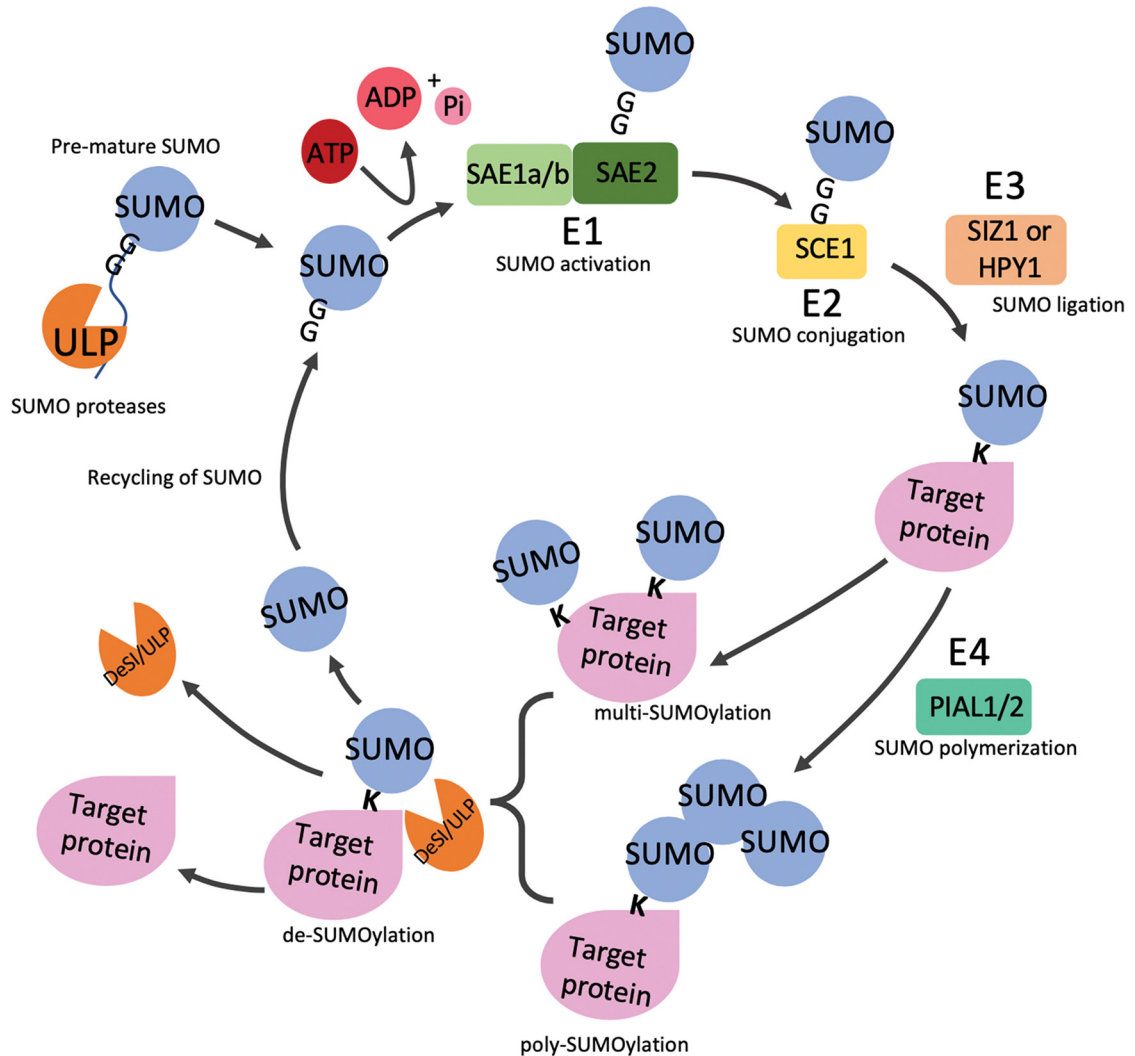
SUMO
ADP + Pi
ATP
G
G
SAE1a/b
SAE2
E1
SUMO activation
Pre-mature SUMO
SUMO
G
G
ULP
SUMO proteases
SUMO
G
G
SUMO
G
G
SCE1
E2
SUMO conjugation
E3
SIZ1 or HPY1
SUMO ligation
SUMO
K
Target protein
Recycling of SUMO
SUMO
SUMO
SUMO
K
K
Target protein
multi-SUMOylation
DeSI/ULP
E4
PIAL1/2
SUMO polymerization
SUMO
K
Target protein
DeSI/ULP
de-SUMOylation
Target protein
SUMO
SUMO
SUMO
K
Target protein
poly-SUMOylation